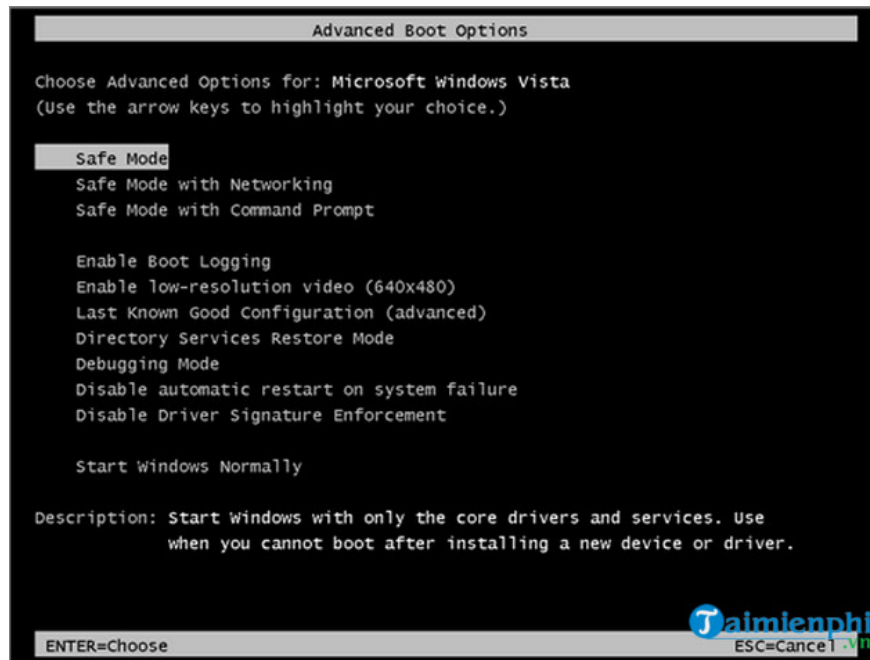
Advanced Boot Options

Choose Advanced Options for: Microsoft Windows Vista
(Use the arrow keys to highlight your choice.)

Safe Mode
Safe Mode with Networking
Safe Mode with Command Prompt

Enable Boot Logging
Enable low-resolution video (640x480)
Last Known Good Configuration (advanced)
Directory Services Restore Mode
Debugging Mode
Disable automatic restart on system failure
Disable Driver Signature Enforcement

Start Windows Normally

Description: Start Windows with only the core drivers and services. Use when you cannot boot after installing a new device or driver.

ENTER=Choose

Taimienphi.vn

ESC=Cancel